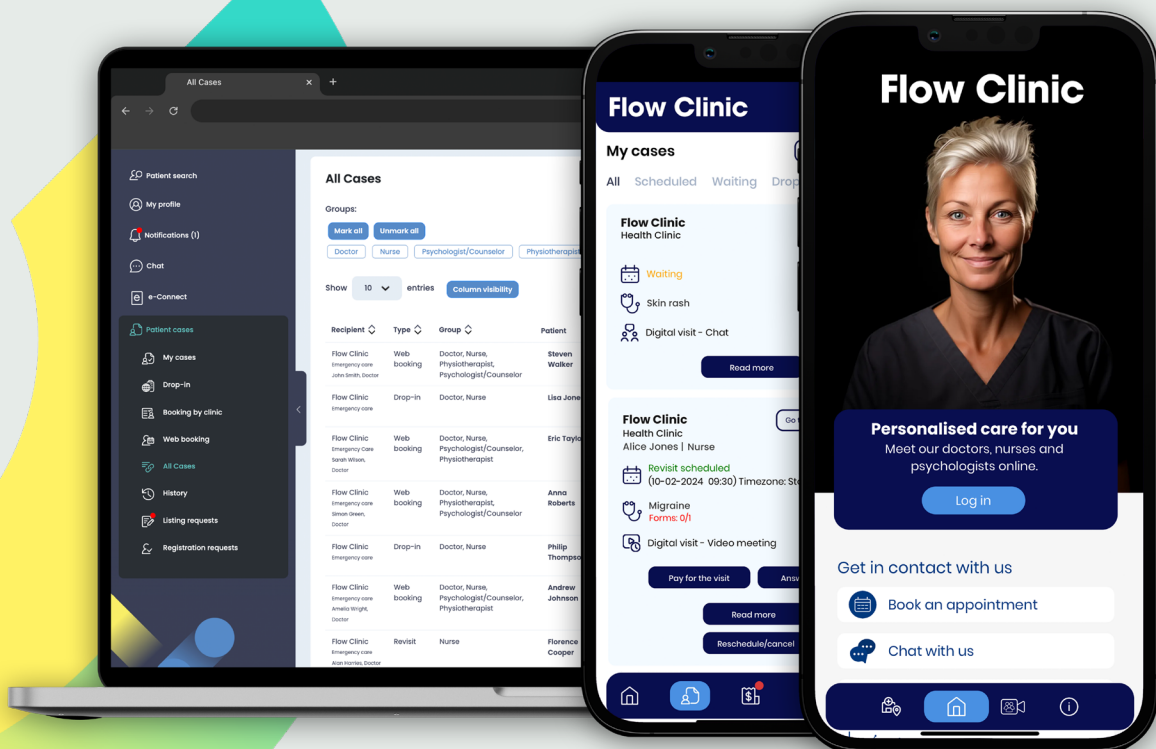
All Cases

Patient search
My profile
Notifications (1)
Chat
e-Connect
Patient cases
My cases
Drop-in
Booking by clinic
Web booking
All Cases
History
Listing requests
Registration requests

All Cases

Groups:
Mark all
Unmark all
Doctor
Nurse
Psychologist/Counselor
Physiotherapist

Show 10 entries
Column visibility

| Recipient | Type | Group | Patient |
|---|---|---|---|
| Flow Clinic Emergency care John Smith, Doctor | Web booking | Doctor, Nurse, Physiotherapist, Psychologist/Counselor | Steven Walker |
| Flow Clinic Emergency care | Drop-in | Doctor, Nurse | Lisa Jone |
| Flow Clinic Emergency Care Sarah Wilson, Doctor | Web booking | Doctor, Nurse, Psychologist/Counselor, Physiotherapist | Eric Taylo |
| Flow Clinic Emergency care Simon Green, Doctor | Web booking | Doctor, Nurse, Physiotherapist, Psychologist/Counselor | Anna Roberts |
| Flow Clinic Emergency care | Drop-in | Doctor, Nurse | Philip Thompso |
| Flow Clinic Emergency care Amelia Wright, Doctor | Web booking | Doctor, Nurse, Psychologist/Counselor, Physiotherapist | Andrew Johnson |
| Flow Clinic Emergency care Alan Harries, Doctor | Revisit | Nurse | Florence Cooper |

Flow Clinic
My cases
All Scheduled Waiting Drop

Flow Clinic
Health Clinic
Waiting
Skin rash
Digital visit - Chat
Read more

Flow Clinic
Health Clinic
Alice Jones | Nurse
Go
Revisit scheduled
(10-02-2024 09:30) Timezone: St
Migraine
Forms: 0/1
Digital visit - Video meeting
Pay for the visit
Answ
Read more
Reschedule/cancel

Flow Clinic
Personalised care for you
Meet our doctors, nurses and psychologists online.
Log in
Get in contact with us
Book an appointment
Chat with us